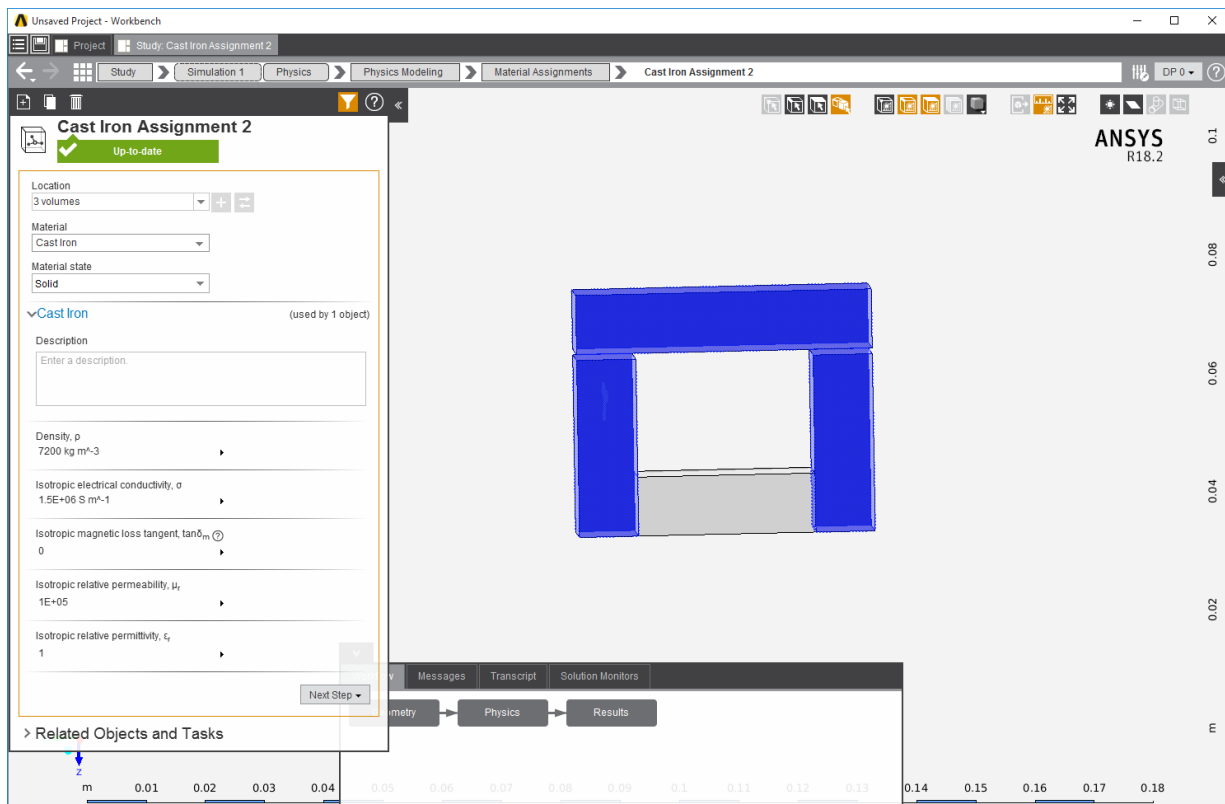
Unsaved Project - Workbench

Project Study: Cast Iron Assignment 2

Study Simulation 1 Physics Physics Modeling Material Assignments Cast Iron Assignment 2

DP 0

ANSYS
R18.2

Cast Iron Assignment 2
Up-to-date

Location
3 volumes

Material
Cast Iron

Material state
Solid

Cast Iron (used by 1 object)

Description
Enter a description.

Density, ρ
7200 kg m^-3

Isotropic electrical conductivity, σ
1.5E+06 S m^-1

Isotropic magnetic loss tangent, $\tan\delta_m$
0

Isotropic relative permeability, $\mu_r$
1E+05

Isotropic relative permittivity, $\varepsilon_r$
1

Next Step

Related Objects and Tasks

Messages Transcript Solution Monitors

ometry Physics Results

0.1
0.08
0.06
0.04
0.02
m

z
m 0.01 0.02 0.03 0.04 0.14 0.15 0.16 0.17 0.18